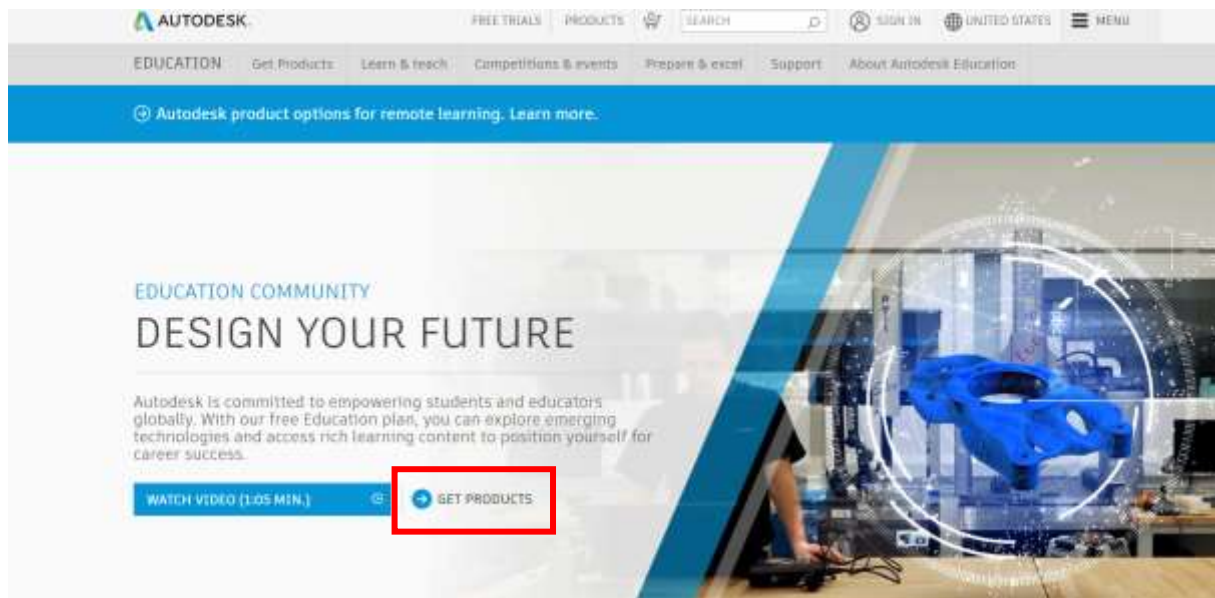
AUTODESK.

FREE TRIALS PRODUCTS SEARCH SIGN IN UNITED STATES MENU

EDUCATION Get Products Learn & teach Competitions & events Prepare & excel Support About Autodesk Education

Autodesk product options for remote learning. Learn more.

EDUCATION COMMUNITY

DESIGN YOUR FUTURE

Autodesk is committed to empowering students and educators globally. With our free Education plan, you can explore emerging technologies and access rich learning content to position yourself for career success.

WATCH VIDEO (1:05 MIN.)

GET PRODUCTS